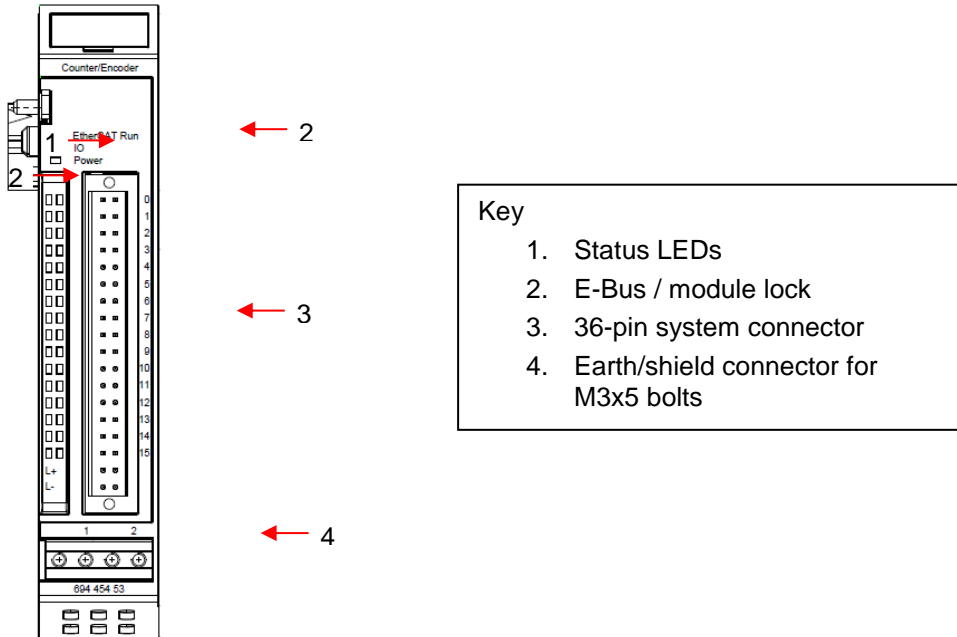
Counter/Encoder

EtherCAT Run
IO
Power

1
2

0
1
2
3
4
5
6
7
8
9
10
11
12
13
14
15

L+
L-

1 2

694 454 53

2
3
4

Key
1. Status LEDs
2. E-Bus / module lock
3. 36-pin system connector
4. Earth/shield connector for M3x5 bolts